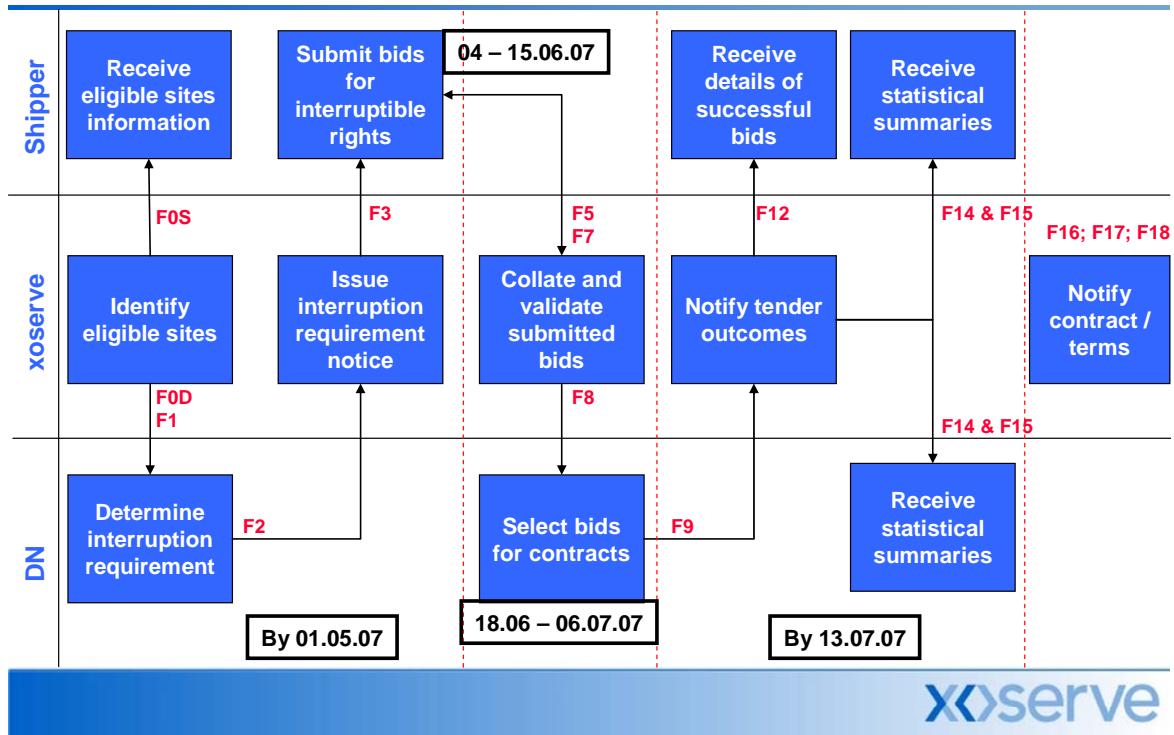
Shipper

Receive eligible sites information

Submit bids for interruptible rights

04 – 15.06.07

Receive details of successful bids

Receive statistical summaries

F0S

F3

F5
F7

F12

F14 & F15

F16; F17; F18

xoserve

Identify eligible sites

Issue interruption requirement notice

Collate and validate submitted bids

Notify tender outcomes

Notify contract / terms

F0D
F1

F8

F14 & F15

DN

Determine interruption requirement

F2

Select bids for contracts

F9

Receive statistical summaries

By 01.05.07

18.06 – 06.07.07

By 13.07.07

xoserve